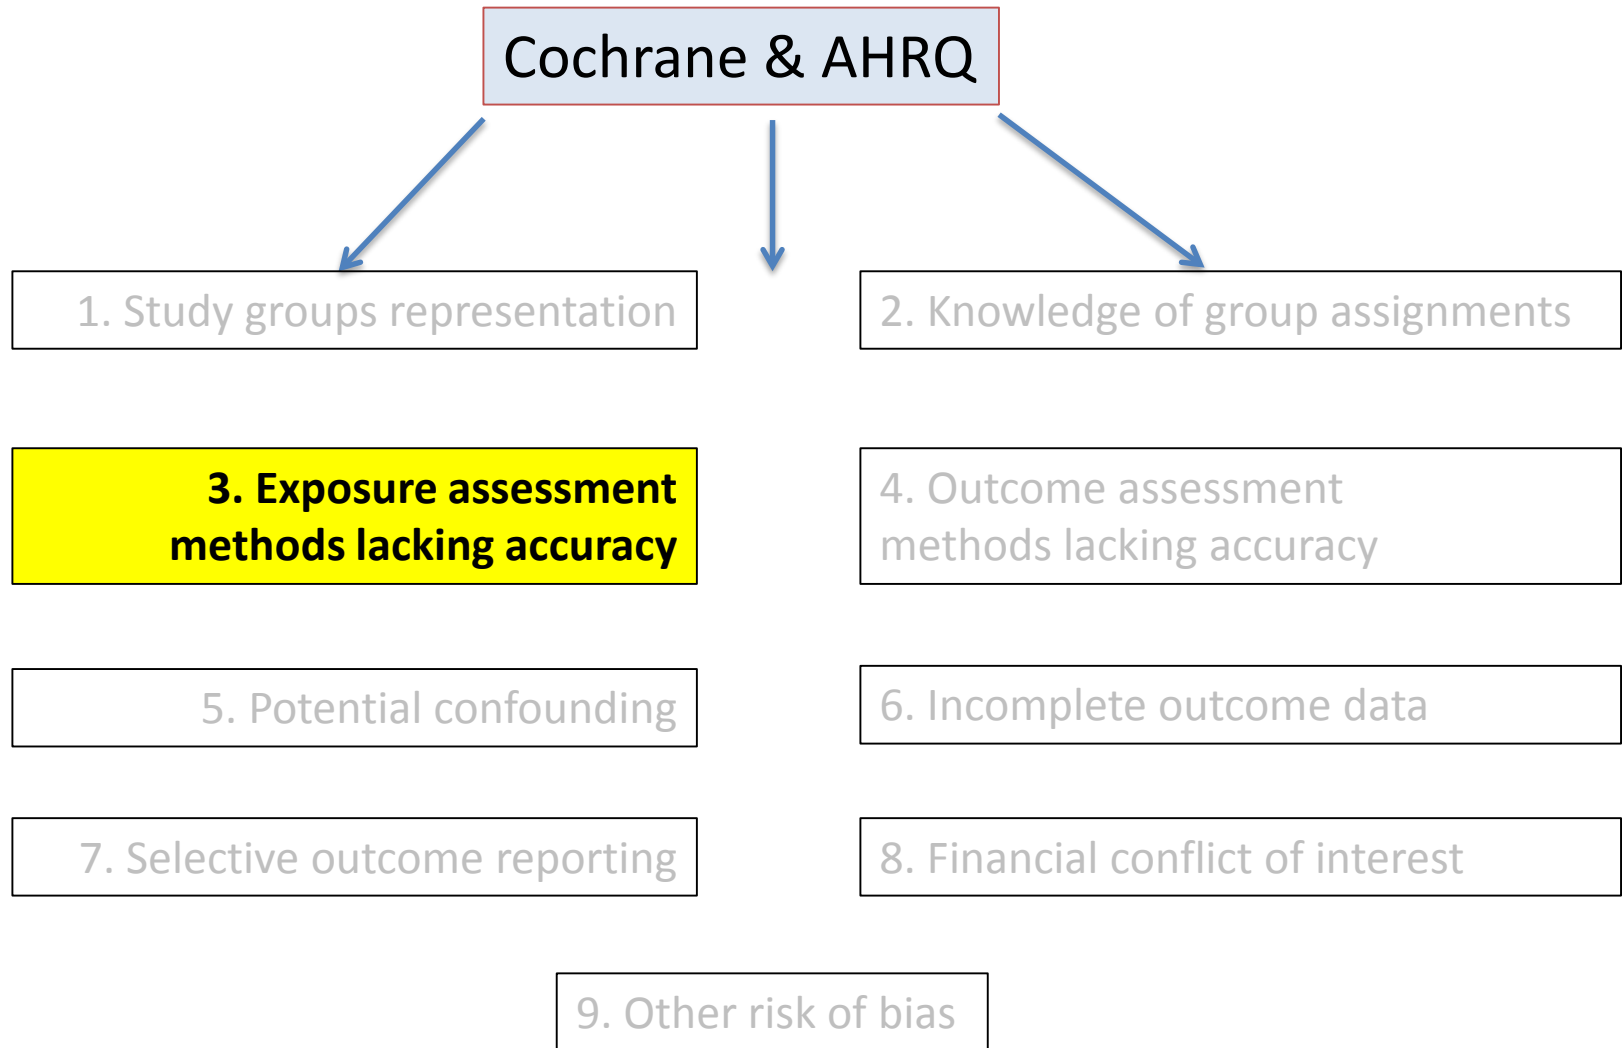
Cochrane & AHRQ

1. Study groups representation

2. Knowledge of group assignments

3. Exposure assessment methods lacking accuracy

4. Outcome assessment methods lacking accuracy

5. Potential confounding

6. Incomplete outcome data

7. Selective outcome reporting

8. Financial conflict of interest

9. Other risk of bias